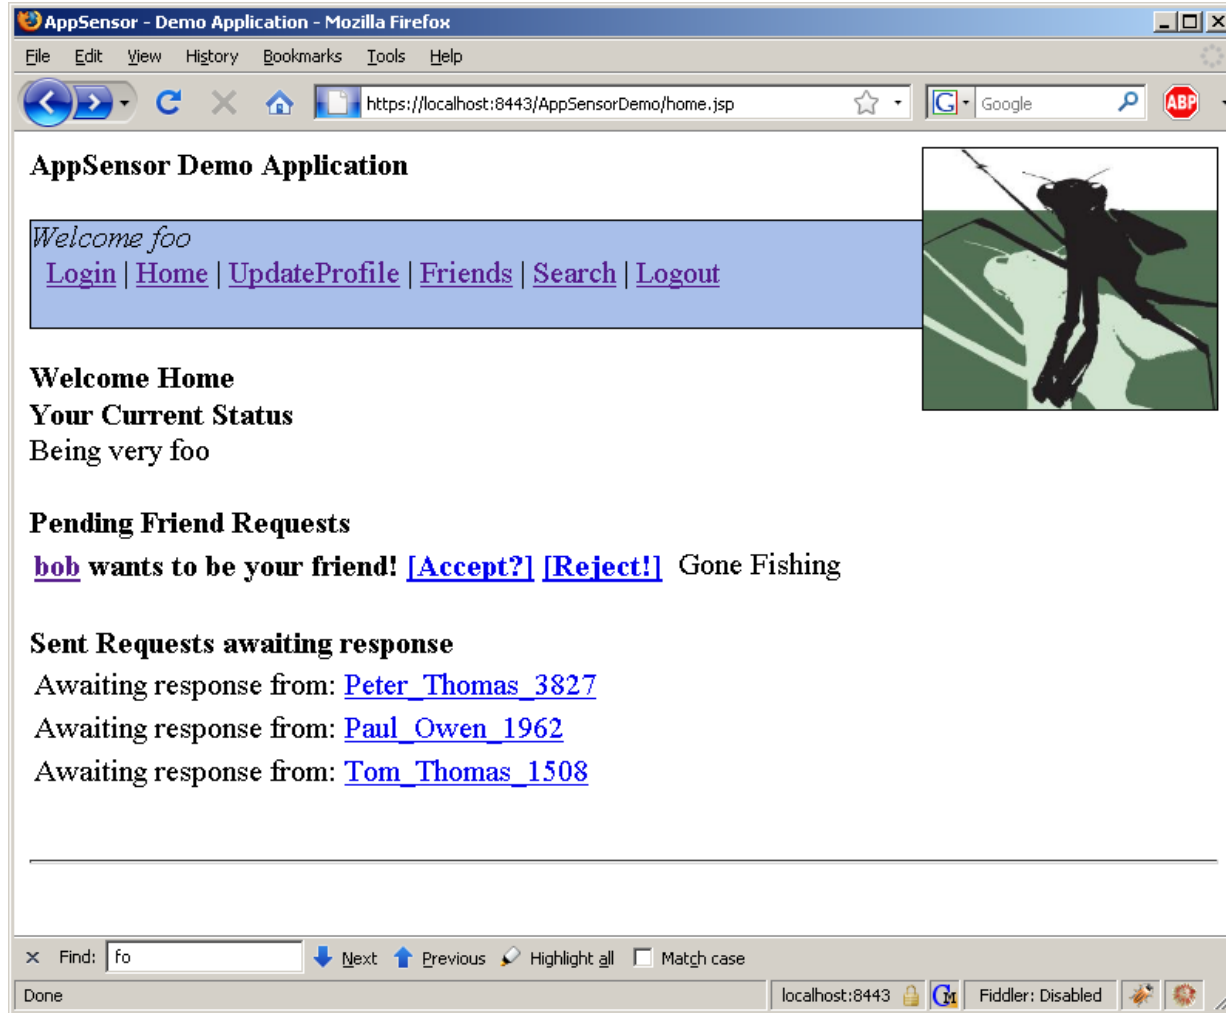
AppSensor - Demo Application - Mozilla Firefox

File Edit View History Bookmarks Tools Help

https://localhost:8443/AppSensorDemo/home.jsp

Google

ABP

AppSensor Demo Application

Welcome foo

Login | Home | UpdateProfile | Friends | Search | Logout

Welcome Home

Your Current Status

Being very foo

Pending Friend Requests

bob wants to be your friend! [Accept?] [Reject!] Gone Fishing

Sent Requests awaiting response

Awaiting response from: Peter_Thomas_3827

Awaiting response from: Paul_Owen_1962

Awaiting response from: Tom_Thomas_1508

Find: fo Next Previous Highlight all Match case

Done localhost:8443 Fiddler: Disabled